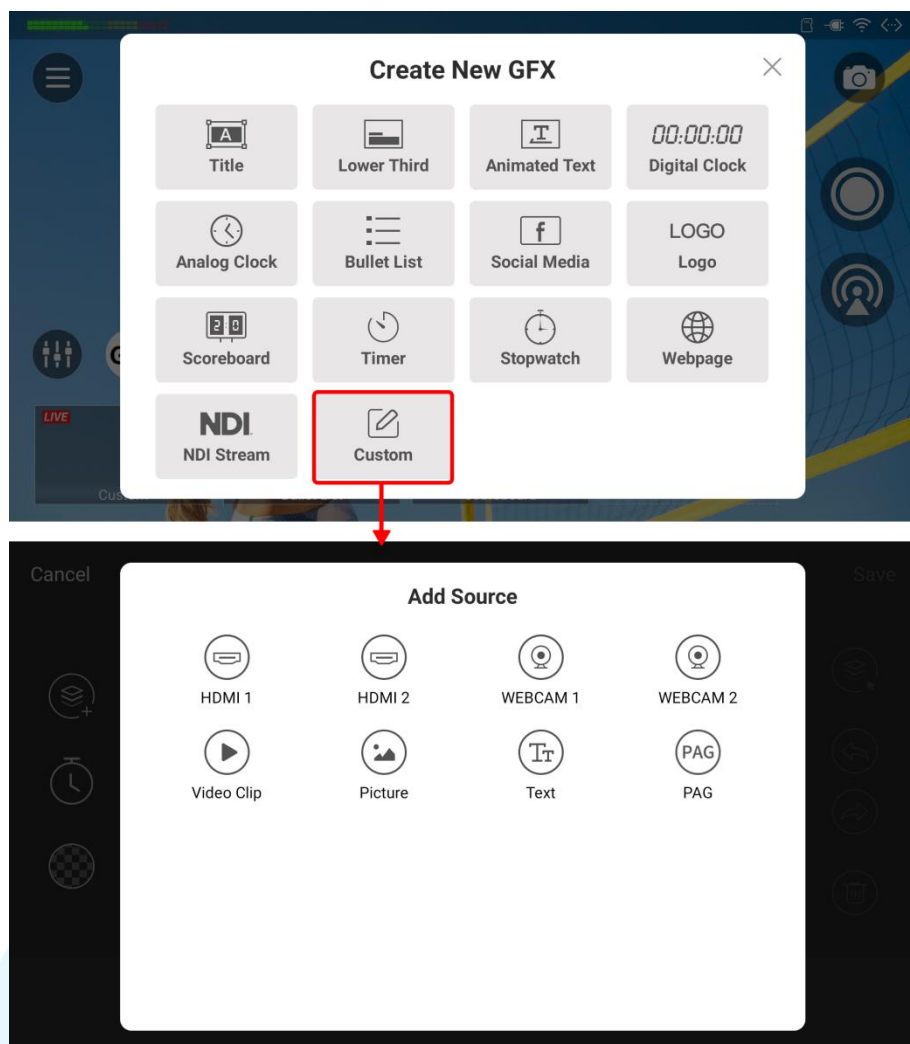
Create New GFX

Title
Lower Third
Animated Text
00:00:00
Digital Clock
Analog Clock
Bullet List
Social Media
LOGO
Logo
Scoreboard
Timer
Stopwatch
Webpage
NDI
NDI Stream
Custom

LIVE

Cancel
Save

Add Source

HDMI 1
HDMI 2
WEBCAM 1
WEBCAM 2
Video Clip
Picture
Text
PAG
PAG